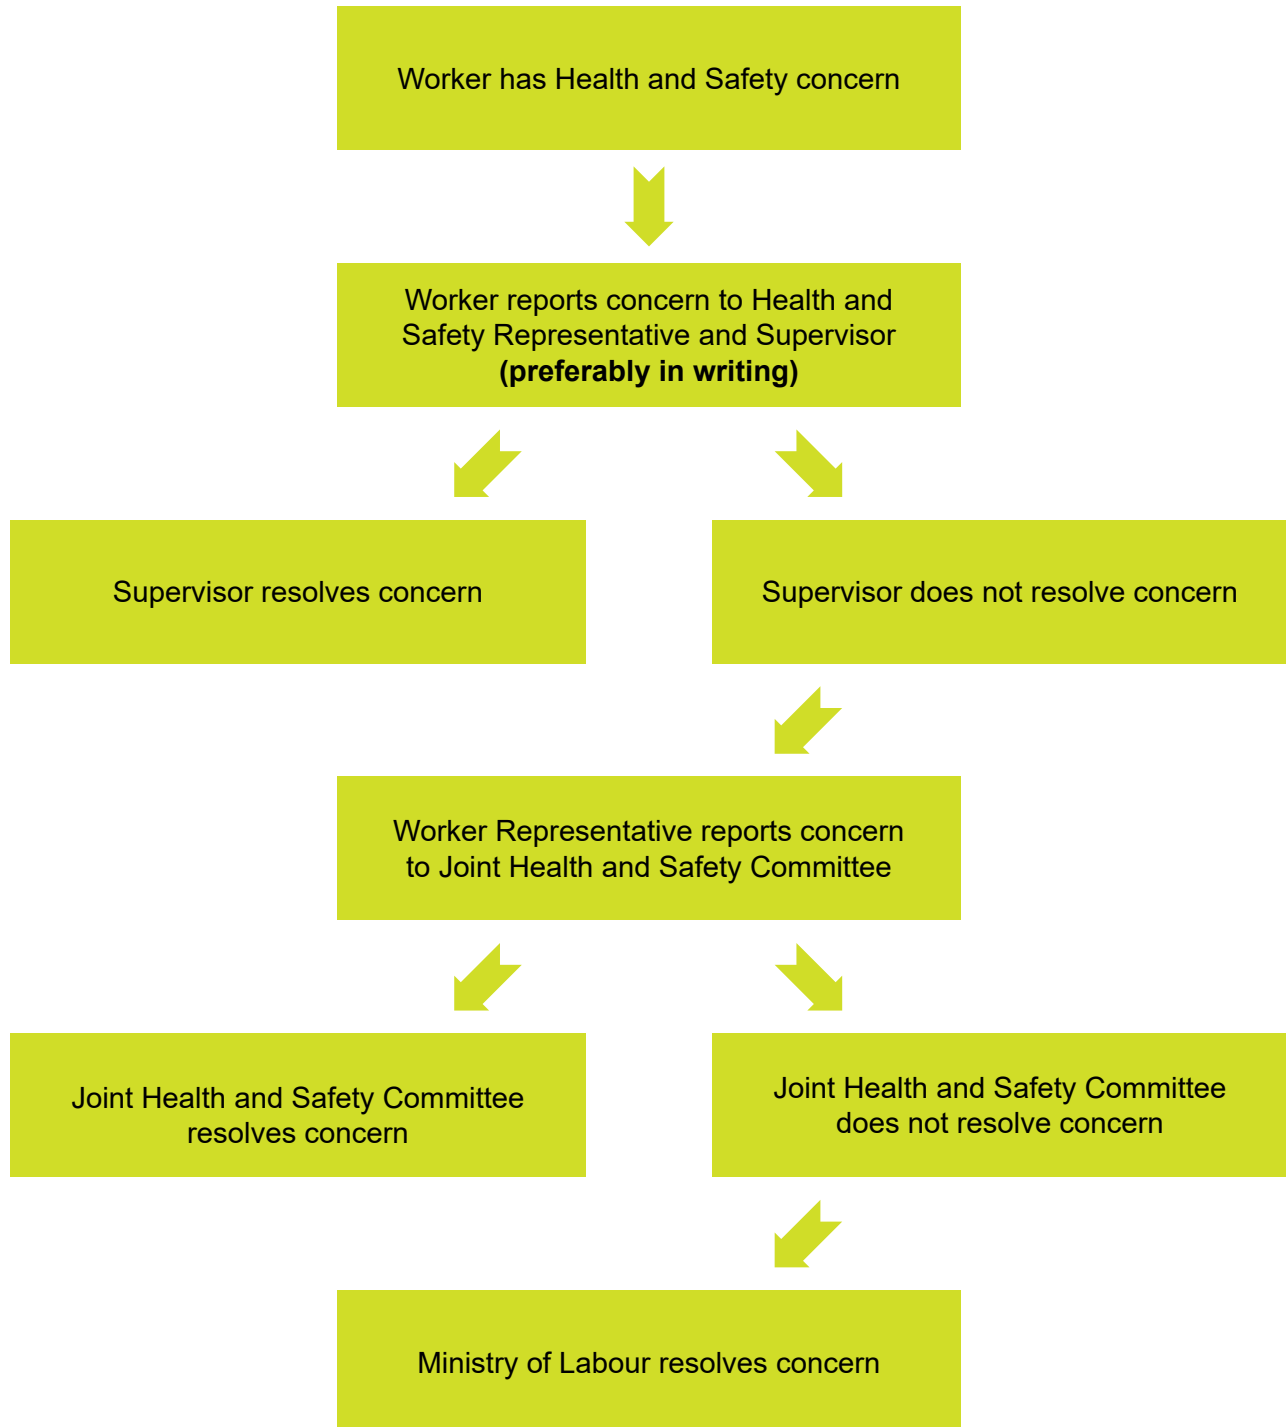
Worker has Health and Safety concern

Worker reports concern to Health and Safety Representative and Supervisor **(preferably in writing)**

Supervisor resolves concern

Supervisor does not resolve concern

Worker Representative reports concern to Joint Health and Safety Committee

Joint Health and Safety Committee resolves concern

Joint Health and Safety Committee does not resolve concern

Ministry of Labour resolves concern